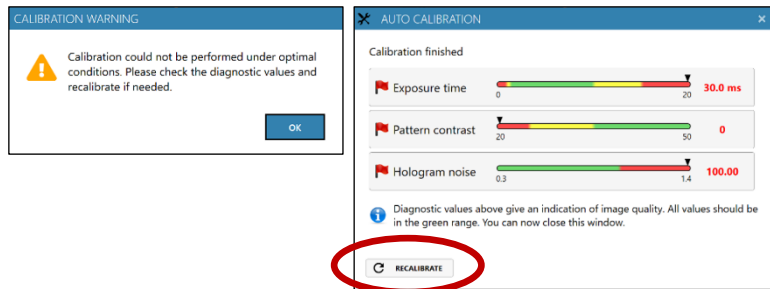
CALIBRATION WARNING

Calibration could not be performed under optimal conditions. Please check the diagnostic values and recalibrate if needed.

OK

AUTO CALIBRATION

×

Calibration finished

Exposure time
0
20
30.0 ms

Pattern contrast
20
50
0

Hologram noise
0.3
1.4
100.00

Diagnostic values above give an indication of image quality. All values should be in the green range. You can now close this window.

RECALIBRATE